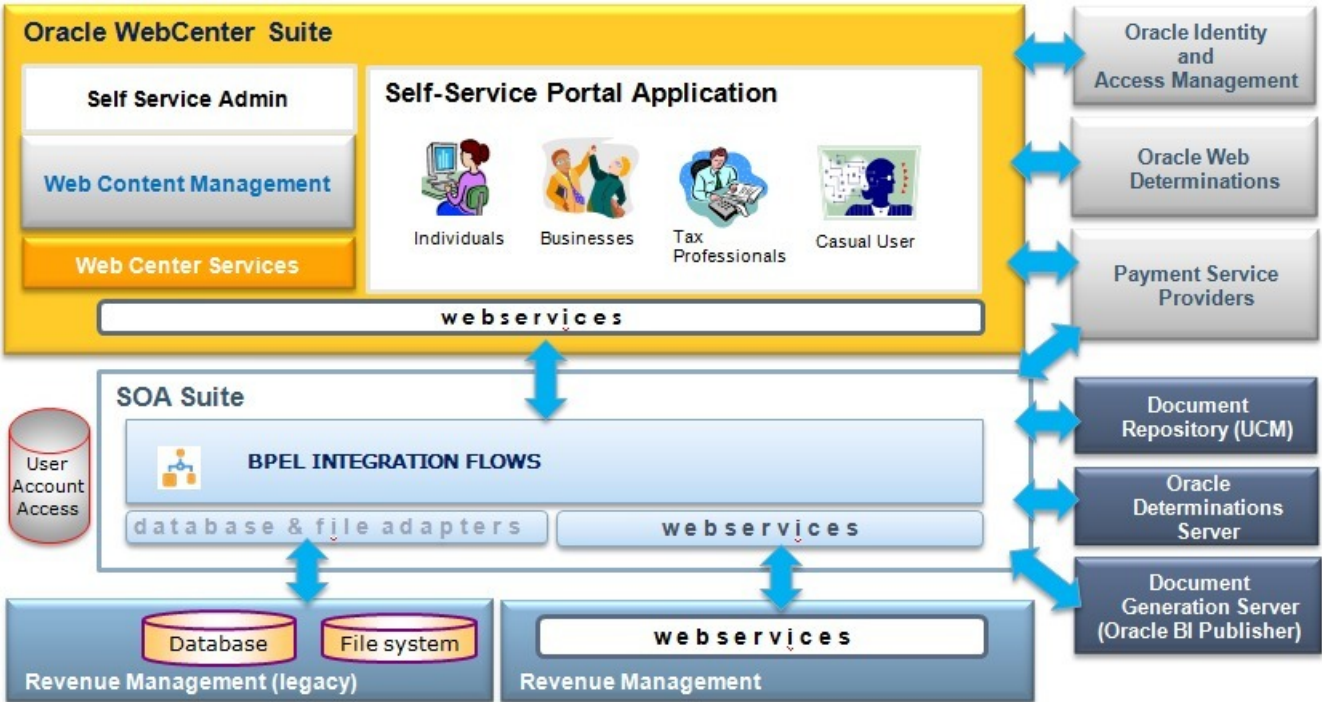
Oracle WebCenter Suite

Self Service Admin

Web Content Management

Web Center Services

Self-Service Portal Application

Individuals

Businesses

Tax Professionals

Casual User

webservices

Oracle Identity and Access Management

Oracle Web Determinations

Payment Service Providers

SOA Suite

User Account Access

BPEL INTEGRATION FLOWS

database & file adapters

webservices

Document Repository (UCM)

Oracle Determinations Server

Document Generation Server (Oracle BI Publisher)

Database

File system

Revenue Management (legacy)

webservices

Revenue Management